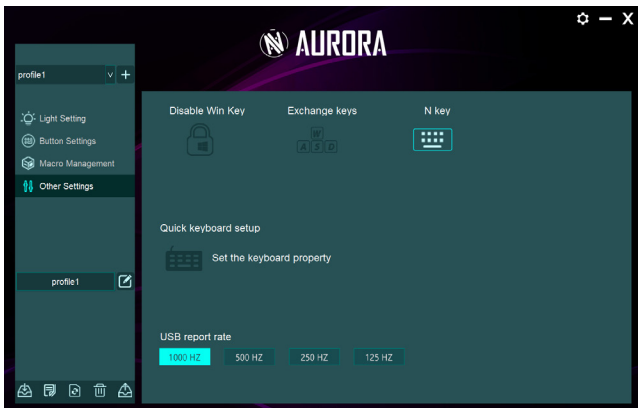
AURORA

profile1 v +

Light Setting
Button Settings
Macro Management
Other Settings

profile1

Disable Win Key
Exchange keys
W
A S D
N key

Quick keyboard setup
Set the keyboard property

USB report rate
1000 HZ
500 HZ
250 HZ
125 HZ